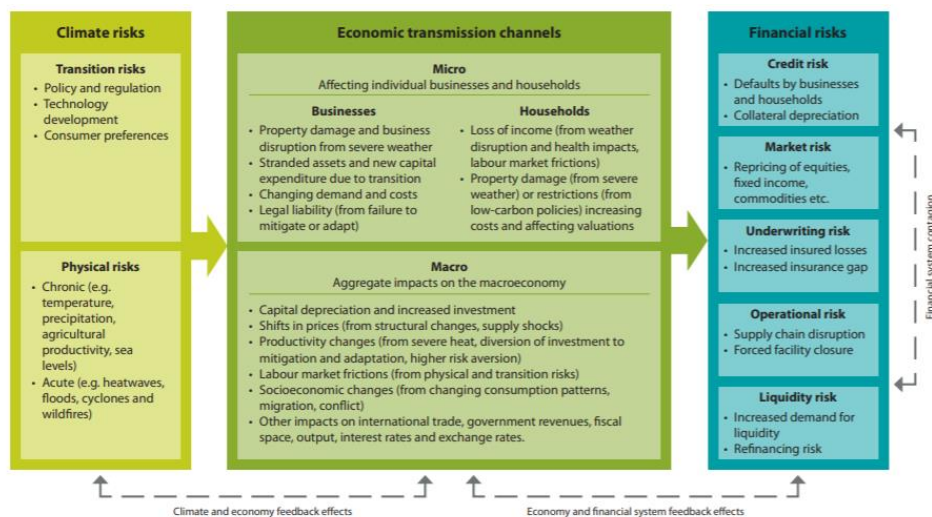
Climate risks

Transition risks
• Policy and regulation
• Technology development
• Consumer preferences

Physical risks
• Chronic (e.g. temperature, precipitation, agricultural productivity, sea levels)
• Acute (e.g. heatwaves, floods, cyclones and wildfires)

Economic transmission channels

Micro
Affecting individual businesses and households

Businesses
• Property damage and business disruption from severe weather
• Stranded assets and new capital expenditure due to transition
• Changing demand and costs
• Legal liability (from failure to mitigate or adapt)

Households
• Loss of income (from weather disruption and health impacts, labour market frictions)
• Property damage (from severe weather) or restrictions (from low-carbon policies) increasing costs and affecting valuations

Macro
Aggregate impacts on the macroeconomy

• Capital depreciation and increased investment
• Shifts in prices (from structural changes, supply shocks)
• Productivity changes (from severe heat, diversion of investment to mitigation and adaptation, higher risk aversion)
• Labour market frictions (from physical and transition risks)
• Socioeconomic changes (from changing consumption patterns, migration, conflict)
• Other impacts on international trade, government revenues, fiscal space, output, interest rates and exchange rates.

Financial risks

Credit risk
• Defaults by businesses and households
• Collateral depreciation

Market risk
• Repricing of equities, fixed income, commodities etc.

Underwriting risk
• Increased insured losses
• Increased insurance gap

Operational risk
• Supply chain disruption
• Forced facility closure

Liquidity risk
• Increased demand for liquidity
• Refinancing risk

Financial system contagion

Climate and economy feedback effects

Economy and financial system feedback effects